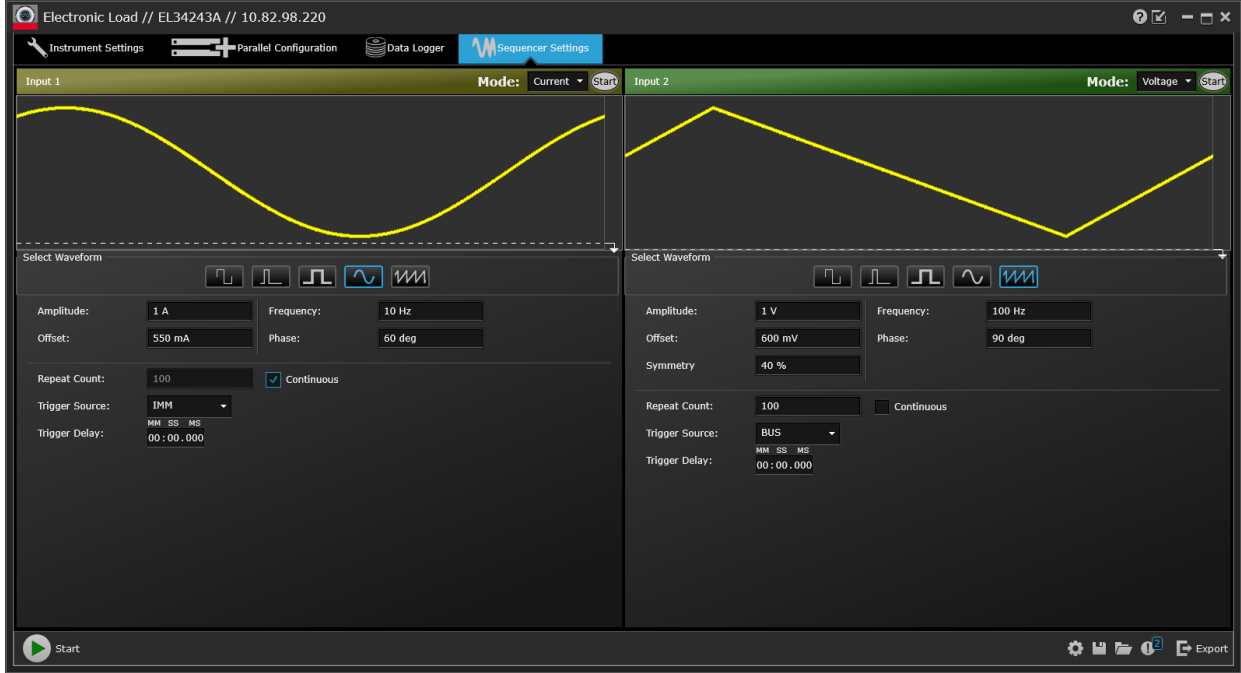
Electronic Load // EL34243A // 10.82.98.220

Instrument Settings
Parallel Configuration
Data Logger
Sequencer Settings

Input 1
Mode: Current
Start

Select Waveform

Amplitude: 1 A
Frequency: 10 Hz
Offset: 550 mA
Phase: 60 deg

Repeat Count: 100
Continuous
Trigger Source: IMM
Trigger Delay: MM SS MS 00:00.000

Input 2
Mode: Voltage
Start

Select Waveform

Amplitude: 1 V
Frequency: 100 Hz
Offset: 600 mV
Phase: 90 deg
Symmetry 40 %

Repeat Count: 100
Continuous
Trigger Source: BUS
Trigger Delay: MM SS MS 00:00.000

Start
2
Export